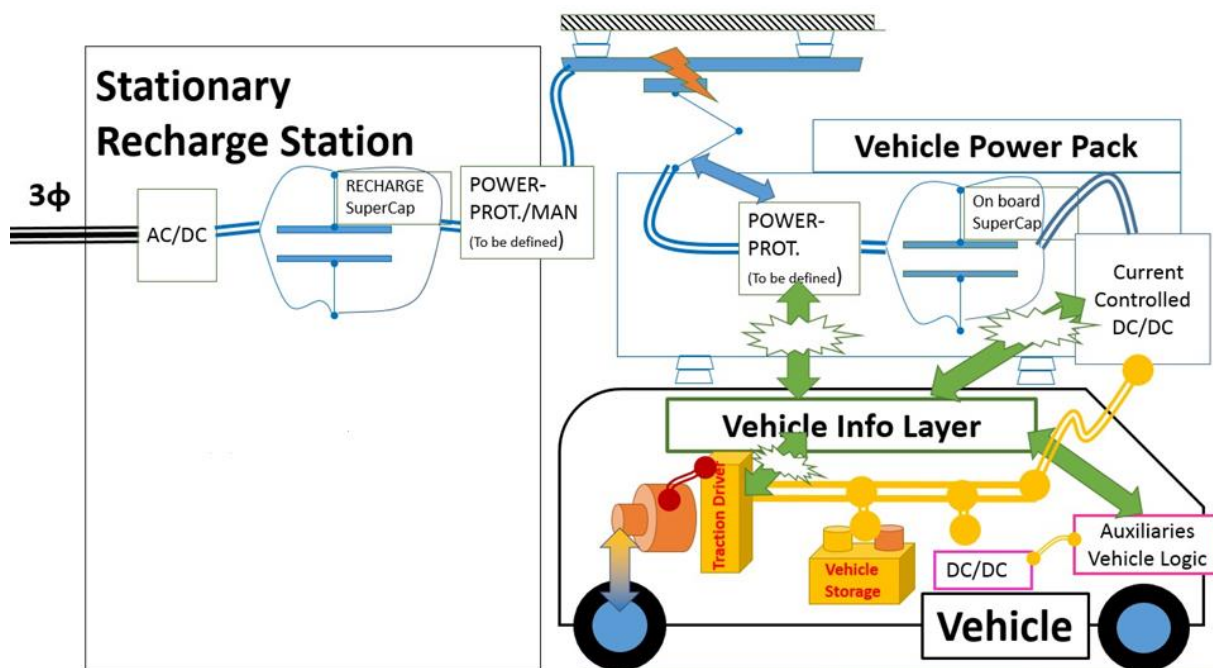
Stationary Recharge Station

3ϕ

AC/DC

RECHARGE SuperCap

POWER-PROT./MAN (To be defined)

Vehicle Power Pack

POWER-PROT. (To be defined)

On board SuperCap

Current Controlled DC/DC

Vehicle Info Layer

Traction Driver

Vehicle Storage

DC/DC

Auxiliaries Vehicle Logic

Vehicle